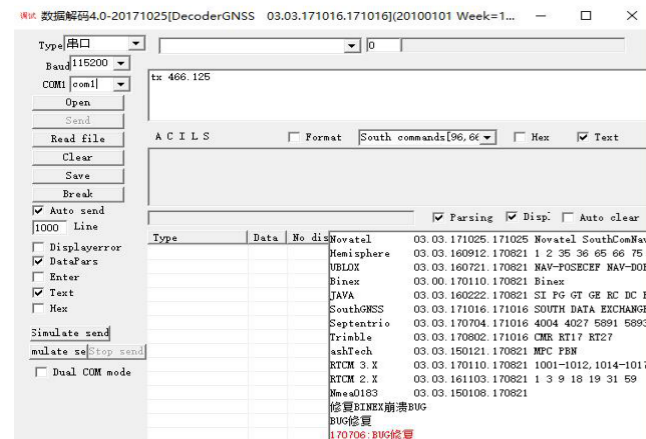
调试 数据解码4.0-20171025[DecoderGNSS 03.03.171016.171016](20100101 Week=1...

Type 串口
Baud 115200
COM1 com1
Open
Send
Read file
Clear
Save
Break
Auto send
1000 Line
Displayerror
DataPars
Enter
Text
Hex
Simulate send
mulate se Stop send
Dual COM mode

0

tx 466.125

A C I L S
Format
South commands[96,66
Hex
Text

Parsing
Disp
Auto clear

| Type | Data | No dis |
|---|---|---|

Novatel 03.03.171025.171025 Novatel SouthComNav
Hemisphere 03.03.160912.170821 1 2 35 36 65 66 75
UBLOX 03.03.160721.170821 NAV-POSECEF NAV-DOP
Binex 03.00.170110.170821 Binex
JAVA 03.03.160222.170821 SI PG GT GE RC DC
SouthGNSS 03.03.171016.171016 SOUTH DATA EXCHANGE
Septentrio 03.03.170704.171016 4004 4027 5891 5893
Trimble 03.03.170802.171016 CMR RT17 RT27
ashTech 03.03.150121.170821 MPC PBN
RTCM 3.X 03.03.170110.170821 1001-1012,1014-1017
RTCM 2.X 03.03.161103.170821 1 3 9 18 19 31 59
Nmea0183 03.03.150108.170821
修复BINEX崩溃BUG
BUG修复
170706:BUG修复